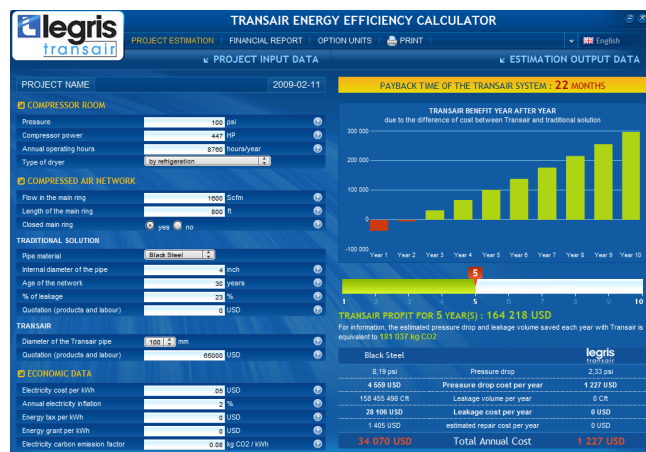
legris transair

TRANSAIR ENERGY EFFICIENCY CALCULATOR

PROJECT ESTIMATION | FINANCIAL REPORT | OPTION UNITS | PRINT

English

PROJECT INPUT DATA

ESTIMATION OUTPUT DATA

PROJECT NAME 2009-02-11

PAYBACK TIME OF THE TRANSAIR SYSTEM : 22 MONTHS

COMPRESSOR ROOM

Pressure 100 psi

Compressor power 447 HP

Annual operating hours 8760 hours/year

Type of dryer by refrigeration

COMPRESSED AIR NETWORK

Flow in the main ring 1600 Scfm

Length of the main ring 800 ft

Closed main ring yes no

TRADITIONAL SOLUTION

Pipe material Black Steel

Internal diameter of the pipe 4 inch

Age of the network 30 years

% of leakage 23 %

Quotation (products and labour) 0 USD

TRANSAIR

Diameter of the Transair pipe 100 mm

Quotation (products and labour) 65000 USD

ECONOMIC DATA

Electricity cost per kWh 05 USD

Annual electricity inflation 2 %

Energy tax per kWh 0 USD

Energy grant per kWh 0 USD

Electricity carbon emission factor 0.08 kg CO2 / kWh

TRANSAIR BENEFIT YEAR AFTER YEAR
due to the difference of cost between Transair and traditional solution

300 000
200 000
100 000
0
-100 000

Year 1 Year 2 Year 3 Year 4 Year 5 Year 6 Year 7 Year 8 Year 9 Year 10

5

1 2 3 4 5 6 7 8 9 10

TRANSAIR PROFIT FOR 5 YEAR(S) : 164 218 USD

For information, the estimated pressure drop and leakage volume saved each year with Transair is equivalent to 181 037 kg CO2

| Black Steel | | legris transair |
|---|---|---|
| 8,19 psi | Pressure drop | 2,33 psi |
| 4 550 USD | Pressure drop cost per year | 1 227 USD |
| 158 455 488 Cft | Leakage volume per year | 0 Cft |
| 28 106 USD | Leakage cost per year | 0 USD |
| 1 405 USD | estimated repair cost per year | 0 USD |
| 34 070 USD | Total Annual Cost | 1 227 USD |